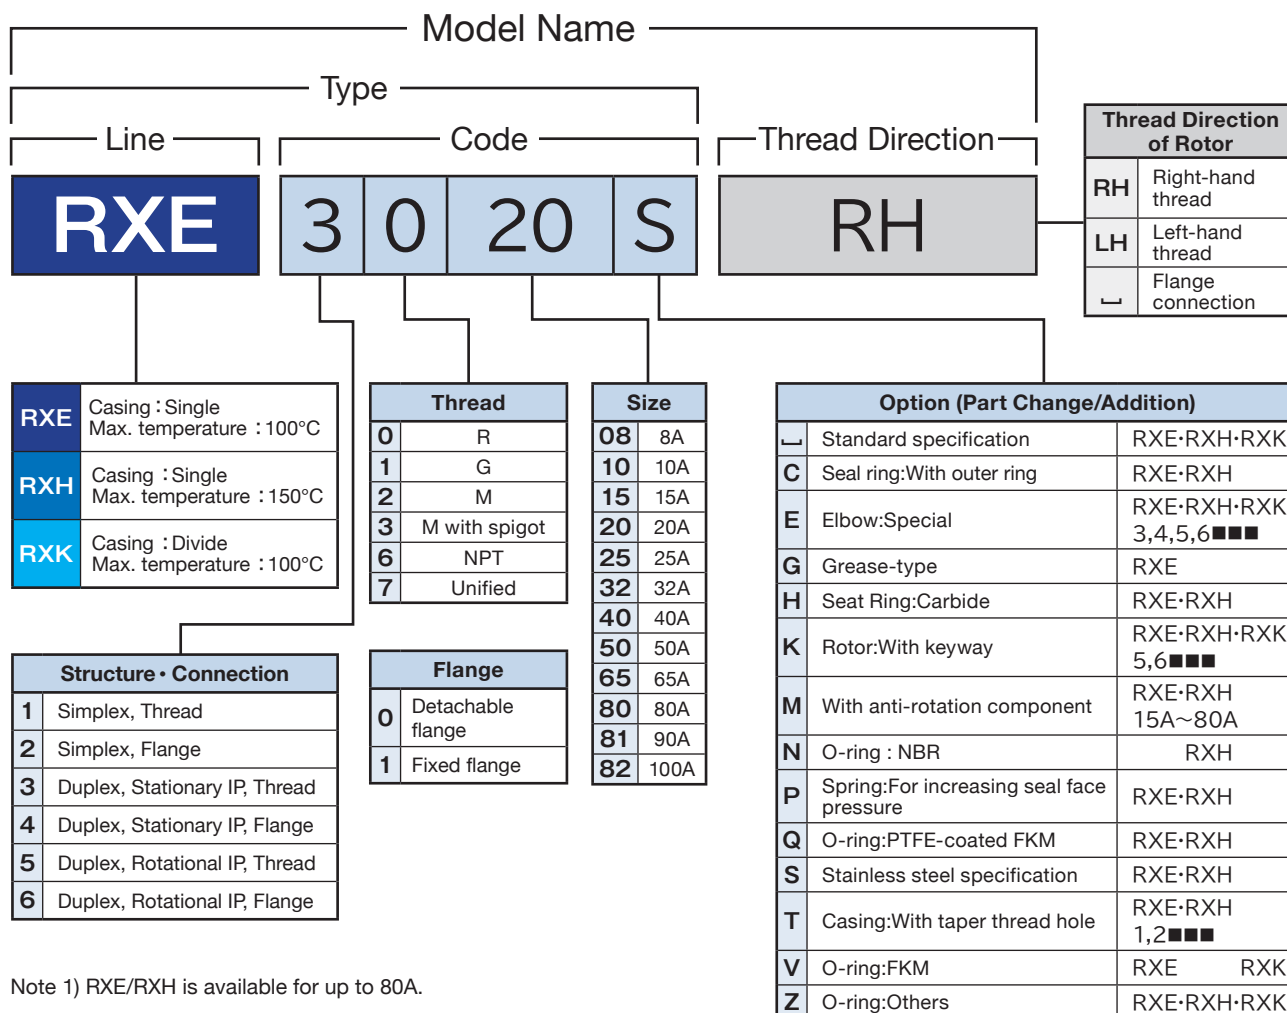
Model Name

Type

Line

Code

Thread Direction

RXE 3 0 20 S RH

| Thread Direction of Rotor | |
|---|---|
| RH | Right-hand thread |
| LH | Left-hand thread |
| ⎵ | Flange connection |

| | |
|---|---|
| RXE | Casing : Single Max. temperature : 100°C |
| RXH | Casing : Single Max. temperature : 150°C |
| RXK | Casing : Divide Max. temperature : 100°C |

| Thread | |
|---|---|
| 0 | R |
| 1 | G |
| 2 | M |
| 3 | M with spigot |
| 6 | NPT |
| 7 | Unified |

| Size | |
|---|---|
| 08 | 8A |
| 10 | 10A |
| 15 | 15A |
| 20 | 20A |
| 25 | 25A |
| 32 | 32A |
| 40 | 40A |
| 50 | 50A |
| 65 | 65A |
| 80 | 80A |
| 81 | 90A |
| 82 | 100A |

| Option (Part Change/Addition) | | |
|---|---|---|
| ⎵ | Standard specification | RXE·RXH·RXK |
| C | Seal ring:With outer ring | RXE·RXH |
| E | Elbow:Special | RXE·RXH·RXK 3,4,5,6■■■ |
| G | Grease-type | RXE |
| H | Seat Ring:Carbide | RXE·RXH |
| K | Rotor:With keyway | RXE·RXH·RXK 5,6■■■ |
| M | With anti-rotation component | RXE·RXH 15A~80A |
| N | O-ring : NBR | RXH |
| P | Spring:For increasing seal face pressure | RXE·RXH |
| Q | O-ring:PTFE-coated FKM | RXE·RXH |
| S | Stainless steel specification | RXE·RXH |
| T | Casing:With taper thread hole | RXE·RXH 1,2■■■ |
| V | O-ring:FKM | RXE RXK |
| Z | O-ring:Others | RXE·RXH·RXK |

| Structure・Connection | |
|---|---|
| 1 | Simplex, Thread |
| 2 | Simplex, Flange |
| 3 | Duplex, Stationary IP, Thread |
| 4 | Duplex, Stationary IP, Flange |
| 5 | Duplex, Rotational IP, Thread |
| 6 | Duplex, Rotational IP, Flange |

| Flange | |
|---|---|
| 0 | Detachable flange |
| 1 | Fixed flange |

Note 1) RXE/RXH is available for up to 80A.